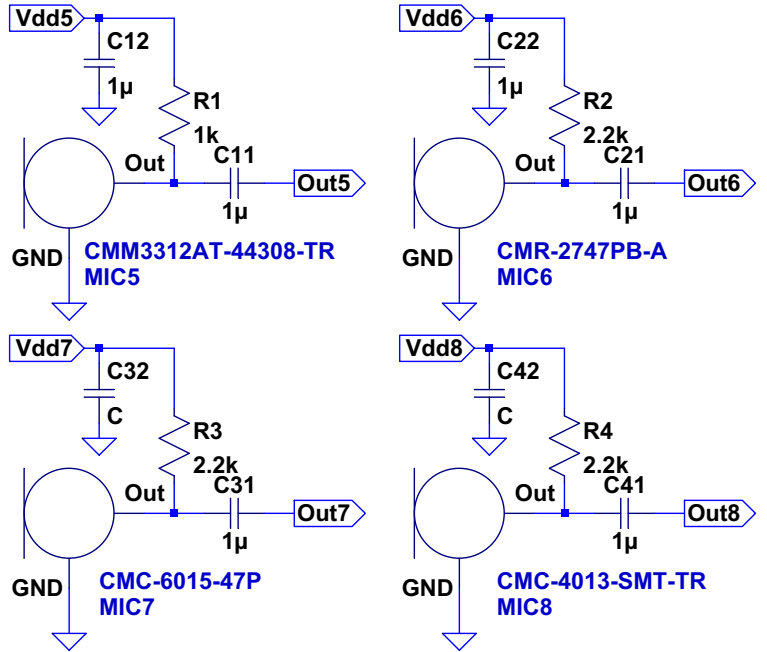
Vdd5
C12
1µ
R1
1k
Out
C11
Out5
1µ
GND
CMM3312AT-44308-TR
MIC5

Vdd6
C22
1µ
R2
2.2k
Out
C21
Out6
1µ
GND
CMR-2747PB-A
MIC6

Vdd7
C32
C
R3
2.2k
Out
C31
Out7
1µ
GND
CMC-6015-47P
MIC7

Vdd8
C42
C
R4
2.2k
Out
C41
Out8
1µ
GND
CMC-4013-SMT-TR
MIC8